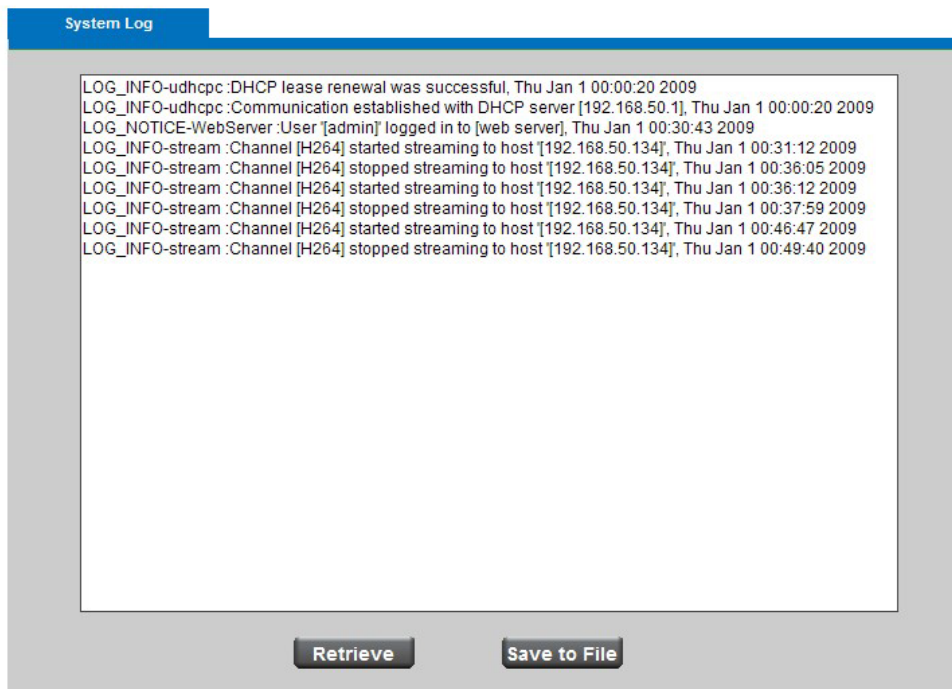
System Log

LOG_INFO-udhcpc :DHCP lease renewal was successful, Thu Jan 1 00:00:20 2009
LOG_INFO-udhcpc :Communication established with DHCP server [192.168.50.1], Thu Jan 1 00:00:20 2009
LOG_NOTICE-WebServer :User '[admin]' logged in to [web server], Thu Jan 1 00:30:43 2009
LOG_INFO-stream :Channel [H264] started streaming to host '[192.168.50.134]', Thu Jan 1 00:31:12 2009
LOG_INFO-stream :Channel [H264] stopped streaming to host '[192.168.50.134]', Thu Jan 1 00:36:05 2009
LOG_INFO-stream :Channel [H264] started streaming to host '[192.168.50.134]', Thu Jan 1 00:36:12 2009
LOG_INFO-stream :Channel [H264] stopped streaming to host '[192.168.50.134]', Thu Jan 1 00:37:59 2009
LOG_INFO-stream :Channel [H264] started streaming to host '[192.168.50.134]', Thu Jan 1 00:46:47 2009
LOG_INFO-stream :Channel [H264] stopped streaming to host '[192.168.50.134]', Thu Jan 1 00:49:40 2009

Retrieve
Save to File